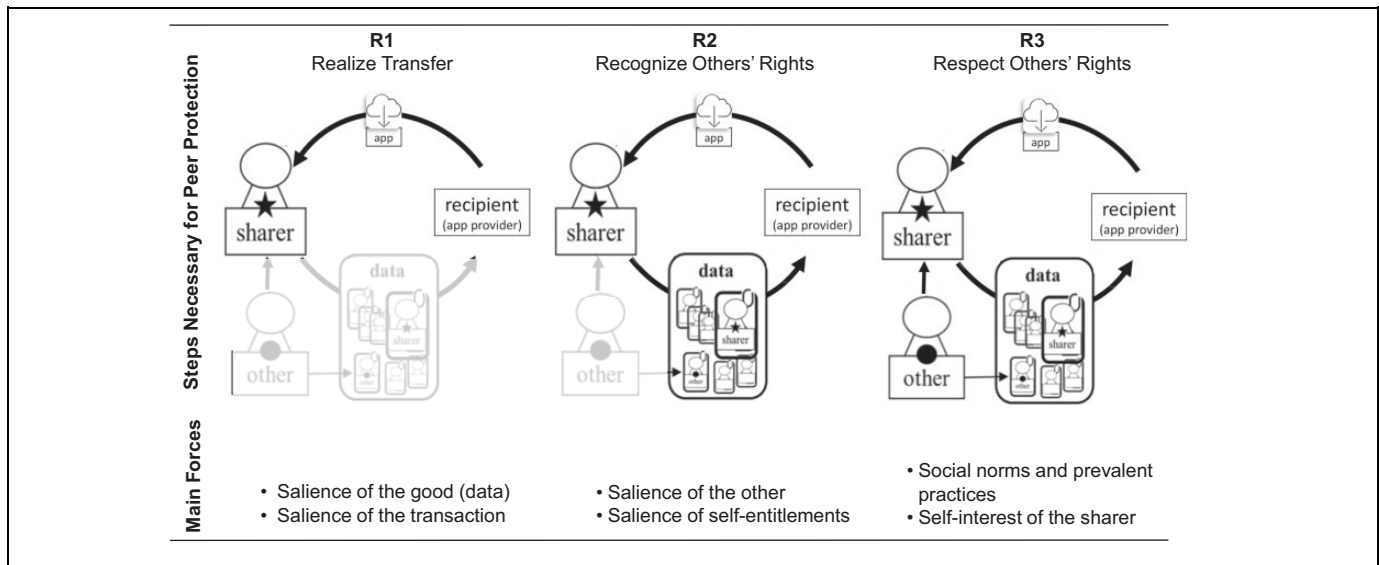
Steps Necessary for Peer Protection

R1
Realize Transfer

app

sharer

recipient
(app provider)

data

sharer

other

R2
Recognize Others' Rights

app

sharer

recipient
(app provider)

data

sharer

other

other

R3
Respect Others' Rights

app

sharer

recipient
(app provider)

data

sharer

other

other

Main Forces

• Salience of the good (data)
• Salience of the transaction

• Salience of the other
• Salience of self-entitlements

• Social norms and prevalent practices
• Self-interest of the sharer